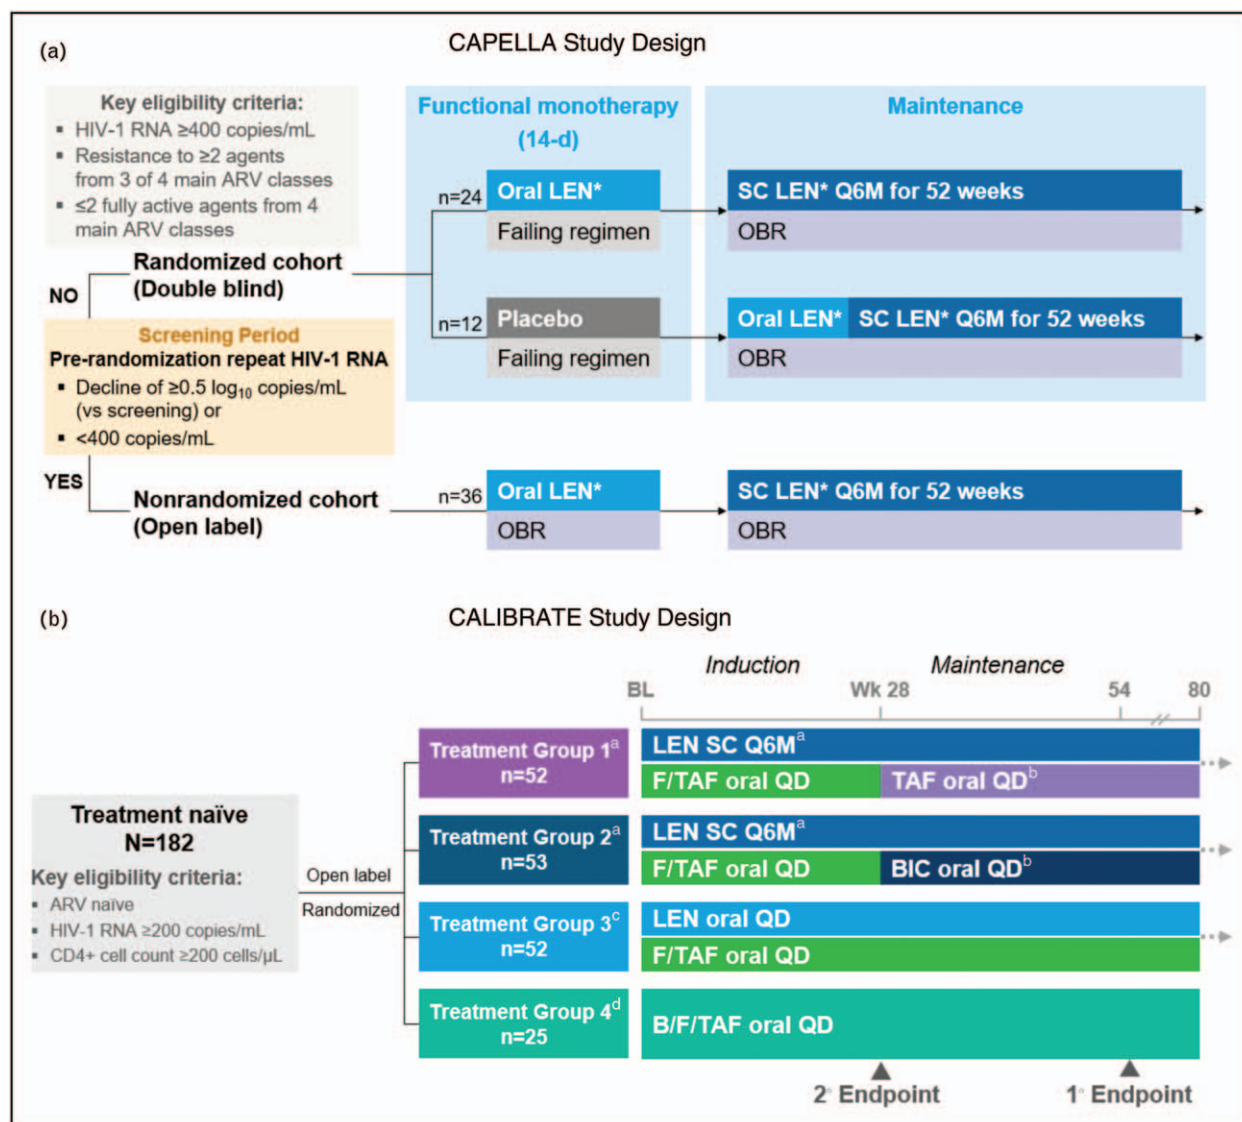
(a)

CAPELLA Study Design

Key eligibility criteria:
▪ HIV-1 RNA ≥400 copies/mL
▪ Resistance to ≥2 agents from 3 of 4 main ARV classes
▪ ≤2 fully active agents from 4 main ARV classes

Functional monotherapy (14-d)

Maintenance

n=24 Oral LEN*
Failing regimen

SC LEN* Q6M for 52 weeks
OBR

NO

Randomized cohort (Double blind)

Screening Period
Pre-randomization repeat HIV-1 RNA
▪ Decline of ≥0.5 $log_{10}$ copies/mL (vs screening) or
▪ <400 copies/mL

n=12 Placebo
Failing regimen

Oral LEN* SC LEN* Q6M for 52 weeks
OBR

YES

Nonrandomized cohort (Open label)

n=36 Oral LEN*
OBR

SC LEN* Q6M for 52 weeks
OBR

(b)

CALIBRATE Study Design

Induction Maintenance

BL Wk 28 54 80

Treatment naïve
N=182

Key eligibility criteria:
▪ ARV naïve
▪ HIV-1 RNA ≥200 copies/mL
▪ CD4+ cell count ≥200 cells/μL

Open label
Randomized

Treatment Group 1$^a$
n=52

LEN SC Q6M$^a$
F/TAF oral QD TAF oral QD$^b$

Treatment Group 2$^a$
n=53

LEN SC Q6M$^a$
F/TAF oral QD BIC oral QD$^b$

Treatment Group 3$^c$
n=52

LEN oral QD
F/TAF oral QD

Treatment Group 4$^d$
n=25

B/F/TAF oral QD

2° Endpoint

1° Endpoint